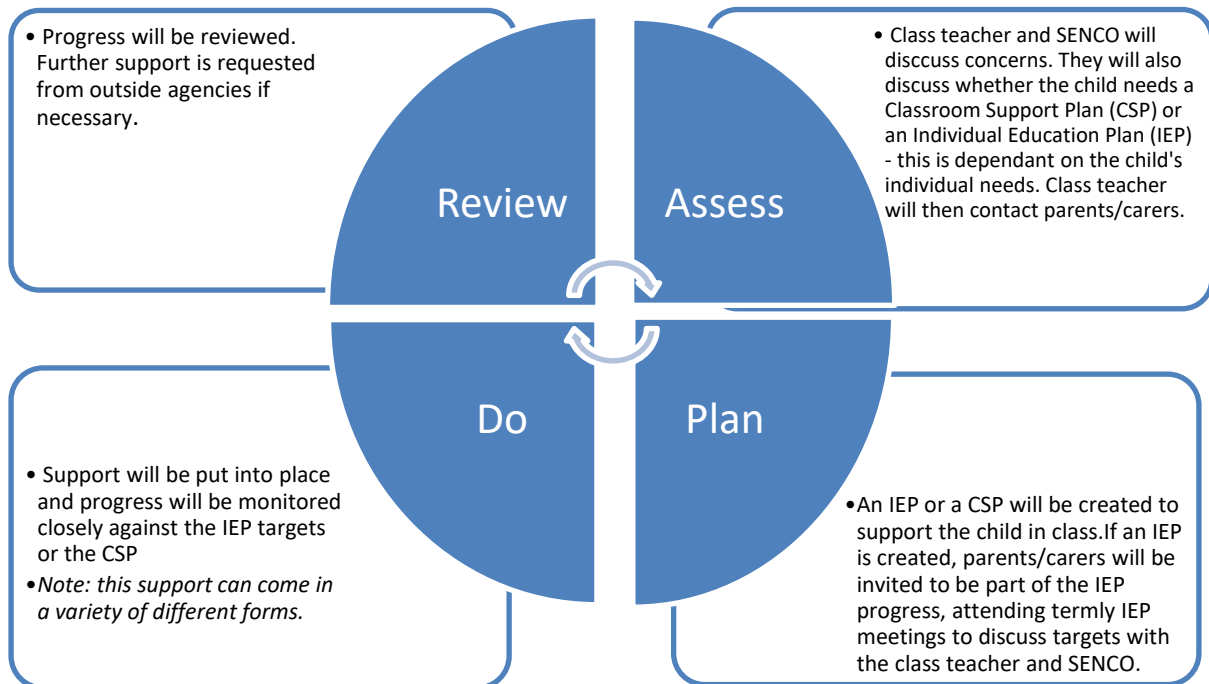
• Progress will be reviewed. Further support is requested from outside agencies if necessary.

Review

Assess

• Class teacher and SENCO will disccuss concerns. They will also discuss whether the child needs a Classroom Support Plan (CSP) or an Individual Education Plan (IEP) - this is dependant on the child's individual needs. Class teacher will then contact parents/carers.

Do

Plan

• Support will be put into place and progress will be monitored closely against the IEP targets or the CSP

•*Note: this support can come in a variety of different forms.*

•An IEP or a CSP will be created to support the child in class.If an IEP is created, parents/carers will be invited to be part of the IEP progress, attending termly IEP meetings to discuss targets with the class teacher and SENCO.